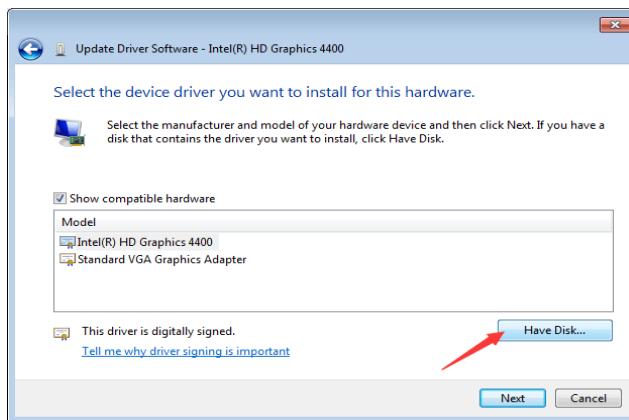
Update Driver Software - Intel(R) HD Graphics 4400

Select the device driver you want to install for this hardware.

Select the manufacturer and model of your hardware device and then click Next. If you have a disk that contains the driver you want to install, click Have Disk.

Show compatible hardware

| Model |
|---|
| Intel(R) HD Graphics 4400 |
| Standard VGA Graphics Adapter |

This driver is digitally signed.

Tell me why driver signing is important

Have Disk...

Next

Cancel